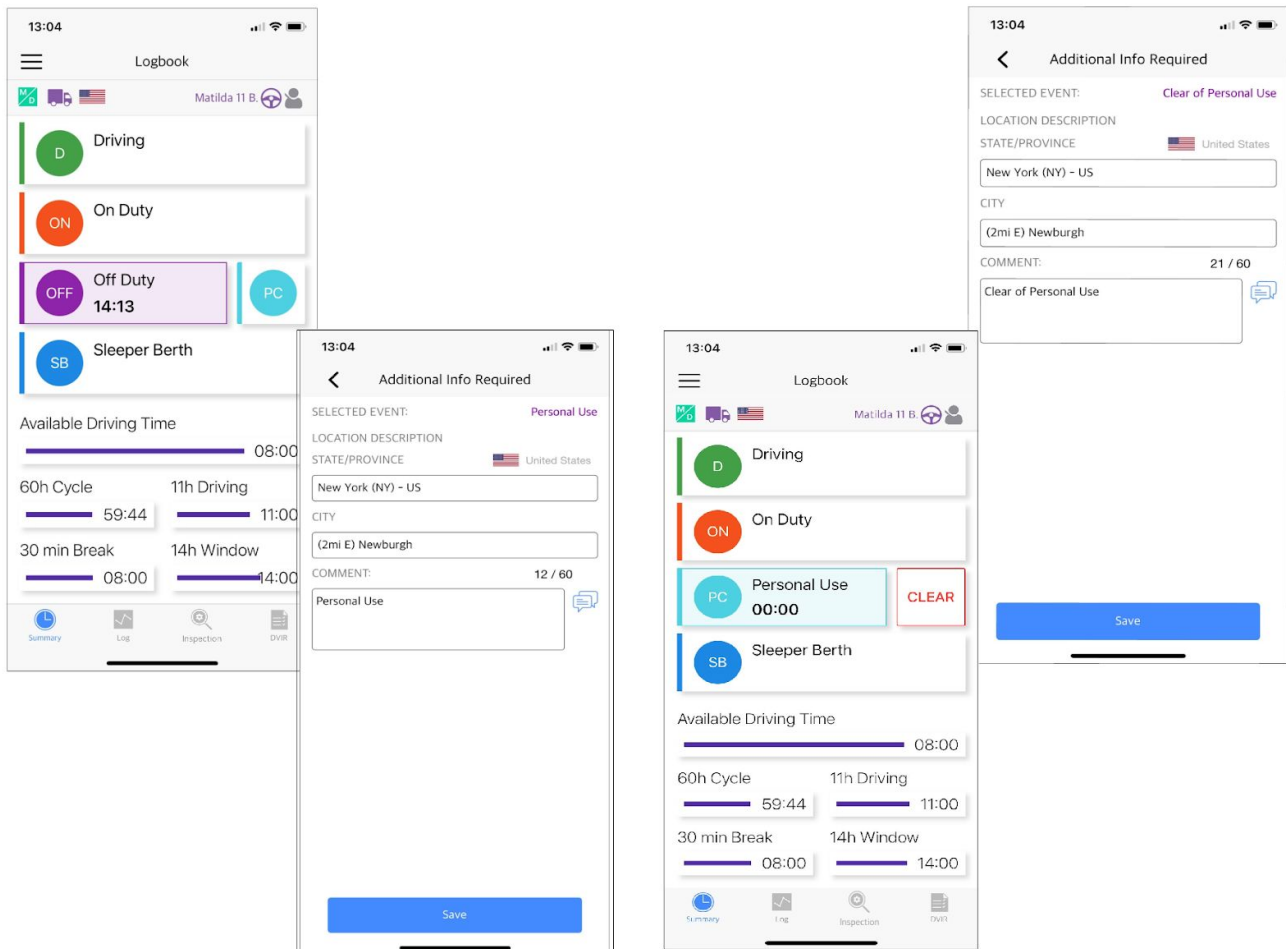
13:04

Logbook

M D

Matilda 11 B.

D Driving

ON On Duty

OFF Off Duty 14:13

PC

SB Sleeper Berth

Available Driving Time

08:00

60h Cycle

59:44

11h Driving

11:00

30 min Break

08:00

14h Window

14:00

Summary Log Inspection DVIR

13:04

Additional Info Required

SELECTED EVENT: Personal Use

LOCATION DESCRIPTION

STATE/PROVINCE United States

New York (NY) - US

CITY

(2mi E) Newburgh

COMMENT: 12 / 60

Personal Use

Save

13:04

Logbook

M D

Matilda 11 B.

D Driving

ON On Duty

PC Personal Use 00:00

CLEAR

SB Sleeper Berth

Available Driving Time

08:00

60h Cycle

59:44

11h Driving

11:00

30 min Break

08:00

14h Window

14:00

Summary Log Inspection DVIR

13:04

Additional Info Required

SELECTED EVENT: Clear of Personal Use

LOCATION DESCRIPTION

STATE/PROVINCE United States

New York (NY) - US

CITY

(2mi E) Newburgh

COMMENT: 21 / 60

Clear of Personal Use

Save